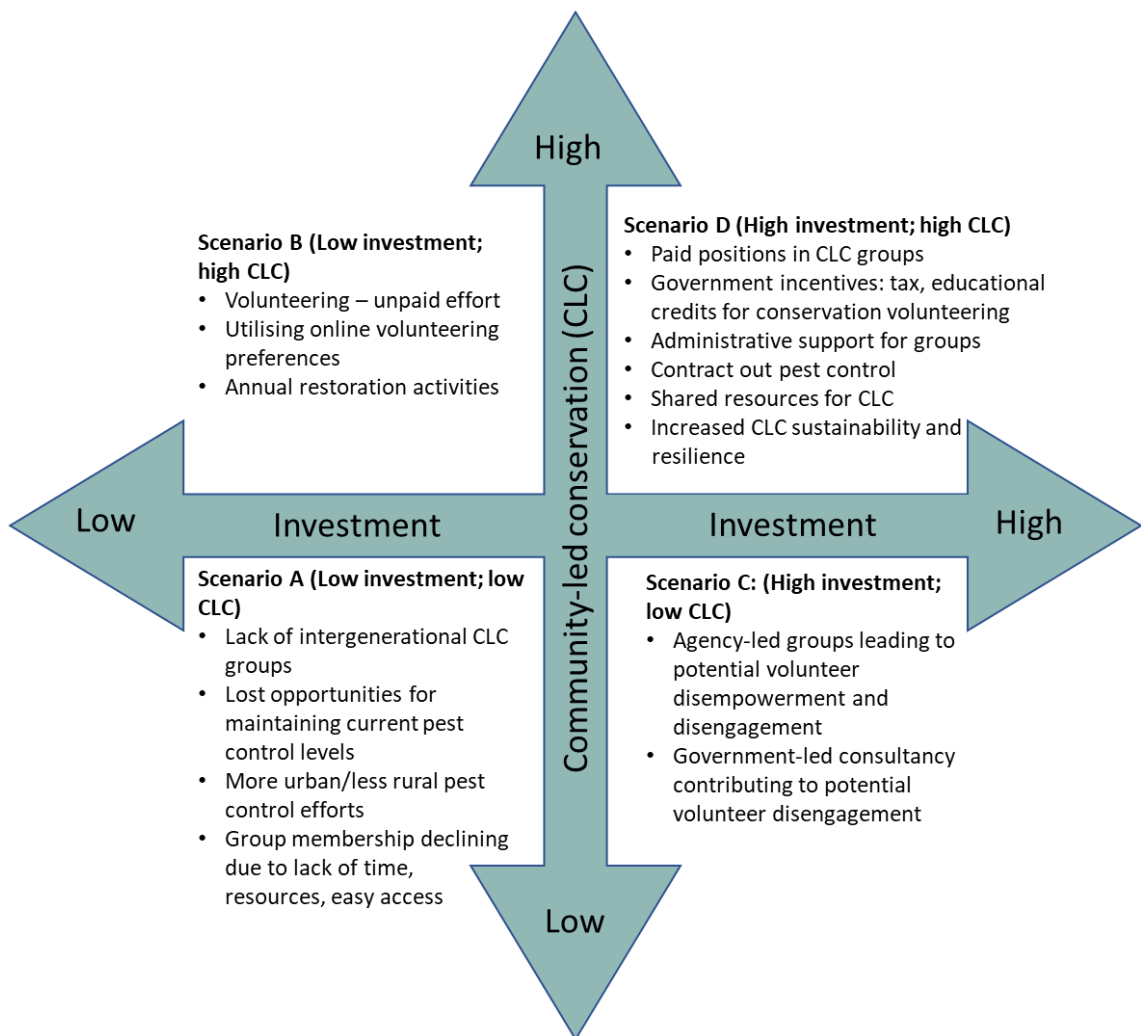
High

Scenario B (Low investment; high CLC)
• Volunteering – unpaid effort
• Utilising online volunteering preferences
• Annual restoration activities

Scenario D (High investment; high CLC)
• Paid positions in CLC groups
• Government incentives: tax, educational credits for conservation volunteering
• Administrative support for groups
• Contract out pest control
• Shared resources for CLC
• Increased CLC sustainability and resilience

Community-led conservation (CLC)

Low Investment Investment High

Scenario A (Low investment; low CLC)
• Lack of intergenerational CLC groups
• Lost opportunities for maintaining current pest control levels
• More urban/less rural pest control efforts
• Group membership declining due to lack of time, resources, easy access

Scenario C: (High investment; low CLC)
• Agency-led groups leading to potential volunteer disempowerment and disengagement
• Government-led consultancy contributing to potential volunteer disengagement

Low